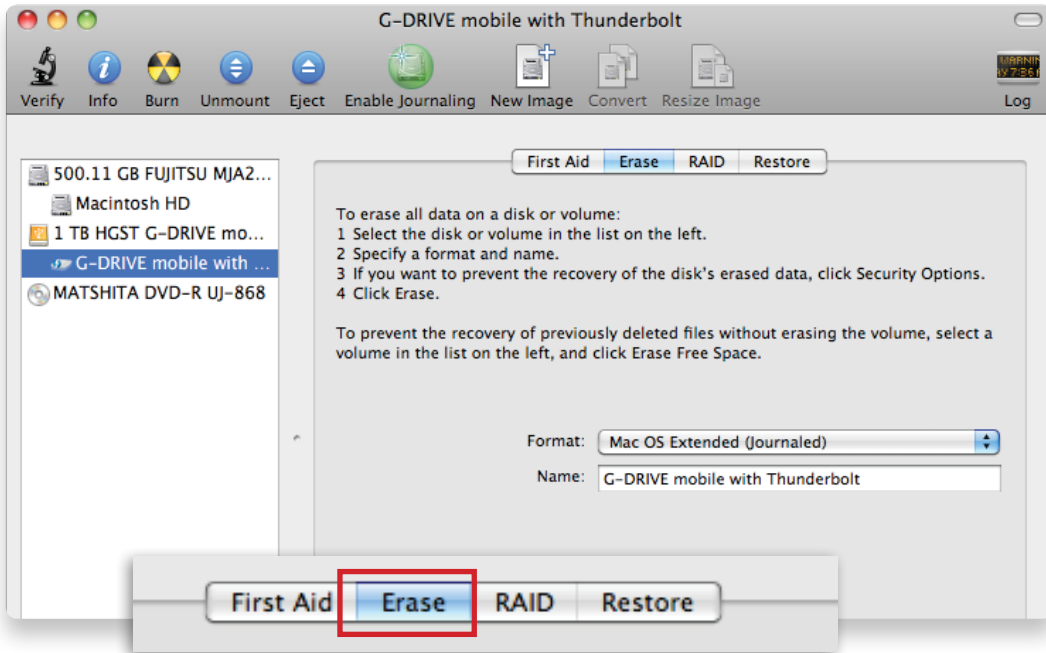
G-DRIVE mobile with Thunderbolt

Verify Info Burn Unmount Eject Enable Journaling New Image Convert Resize Image Log

500.11 GB FUJITSU MJA2...
Macintosh HD
1 TB HGST G-DRIVE mo...
G-DRIVE mobile with ...
MATSHITA DVD-R UJ-868

First Aid Erase RAID Restore

To erase all data on a disk or volume:
1 Select the disk or volume in the list on the left.
2 Specify a format and name.
3 If you want to prevent the recovery of the disk's erased data, click Security Options.
4 Click Erase.

To prevent the recovery of previously deleted files without erasing the volume, select a volume in the list on the left, and click Erase Free Space.

Format: Mac OS Extended (Journaled)
Name: G-DRIVE mobile with Thunderbolt

First Aid Erase RAID Restore